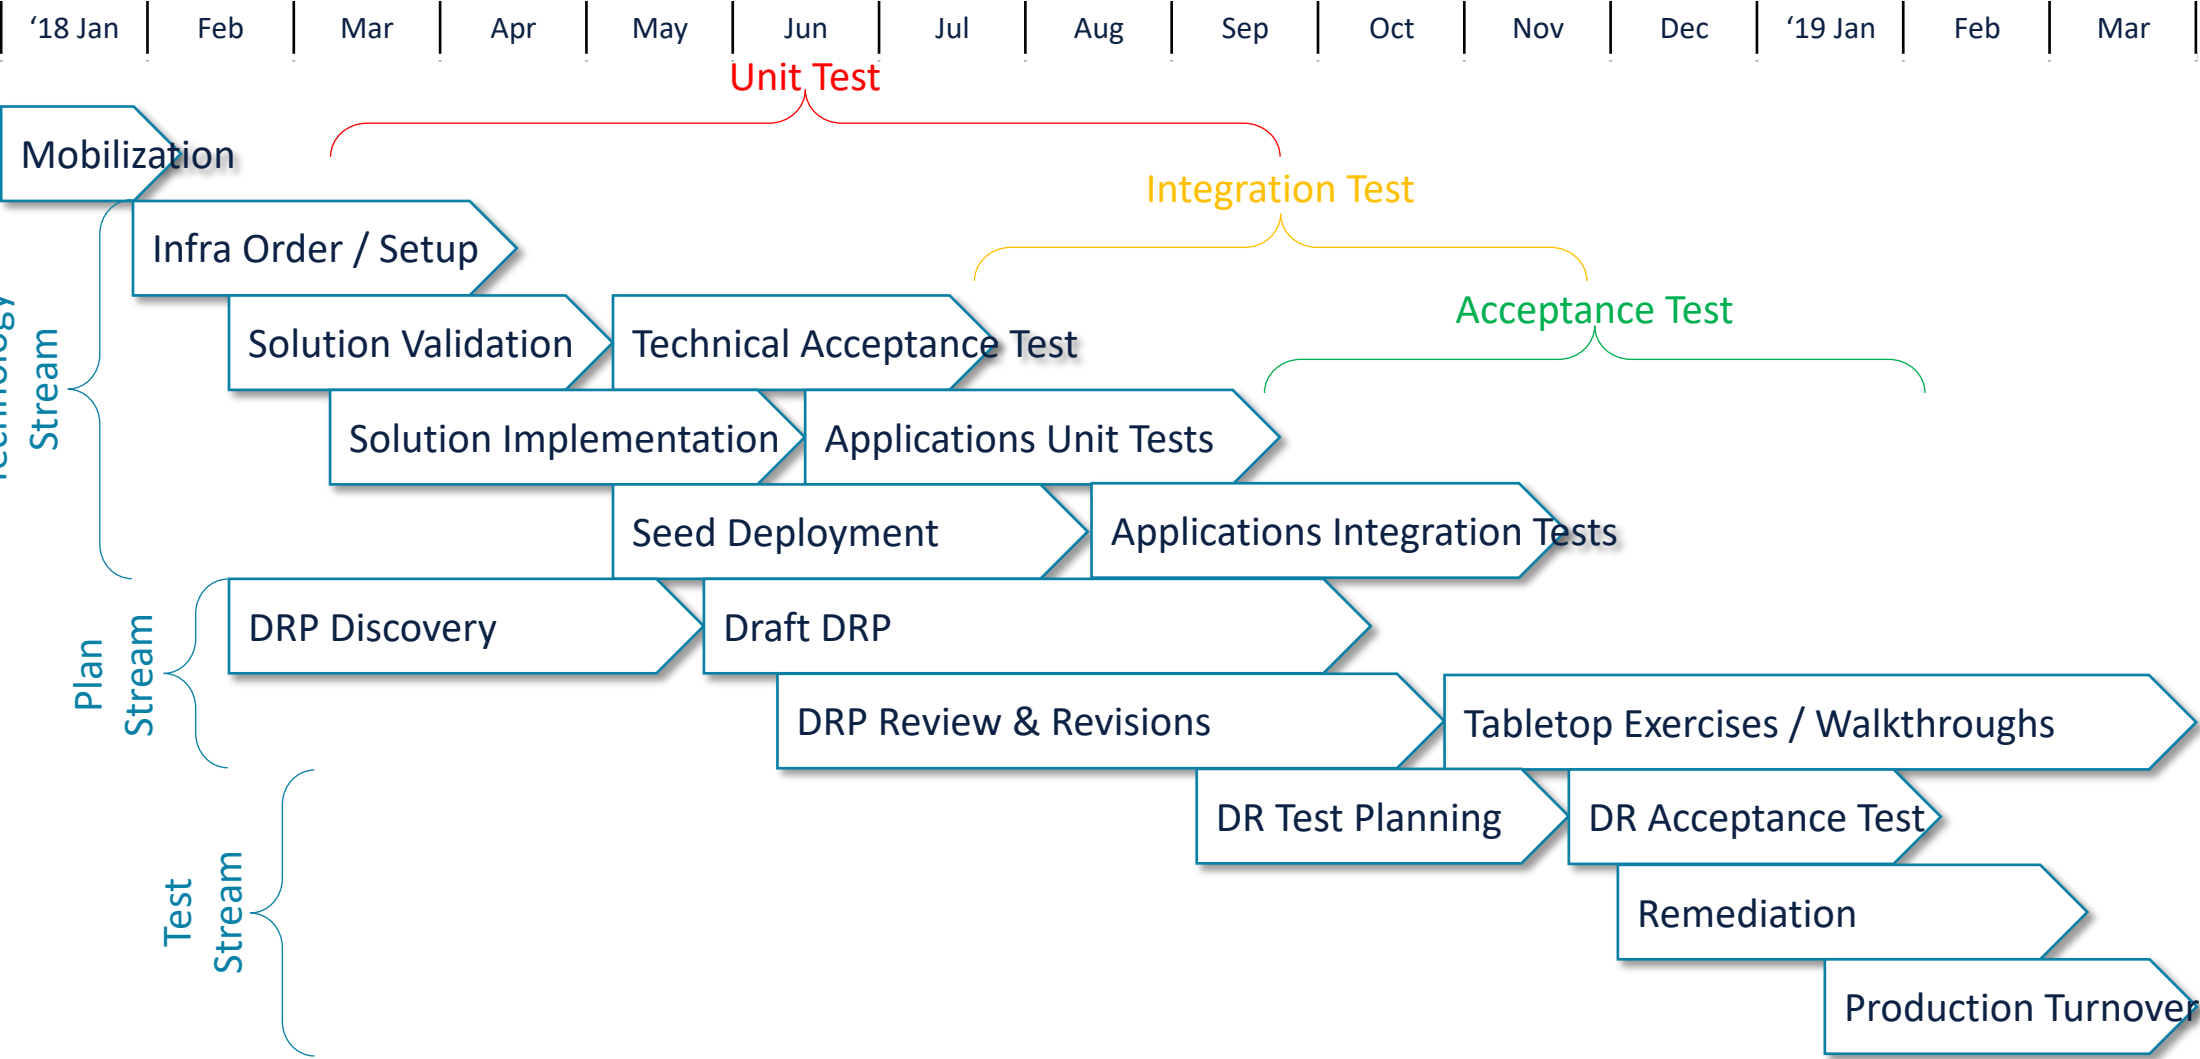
| '18 Jan | Feb | Mar | Apr | May | Jun | Jul | Aug | Sep | Oct | Nov | Dec | '19 Jan | Feb | Mar |
|---|---|---|---|---|---|---|---|---|---|---|---|---|---|---|

Unit Test

Integration Test

Acceptance Test

Mobilization

Infra Order / Setup

Solution Validation

Technical Acceptance Test

Solution Implementation

Applications Unit Tests

Seed Deployment

Applications Integration Tests

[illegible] Stream

DRP Discovery

Draft DRP

DRP Review & Revisions

Tabletop Exercises / Walkthroughs

Plan Stream

DR Test Planning

DR Acceptance Test

Remediation

Production Turnover

Test Stream